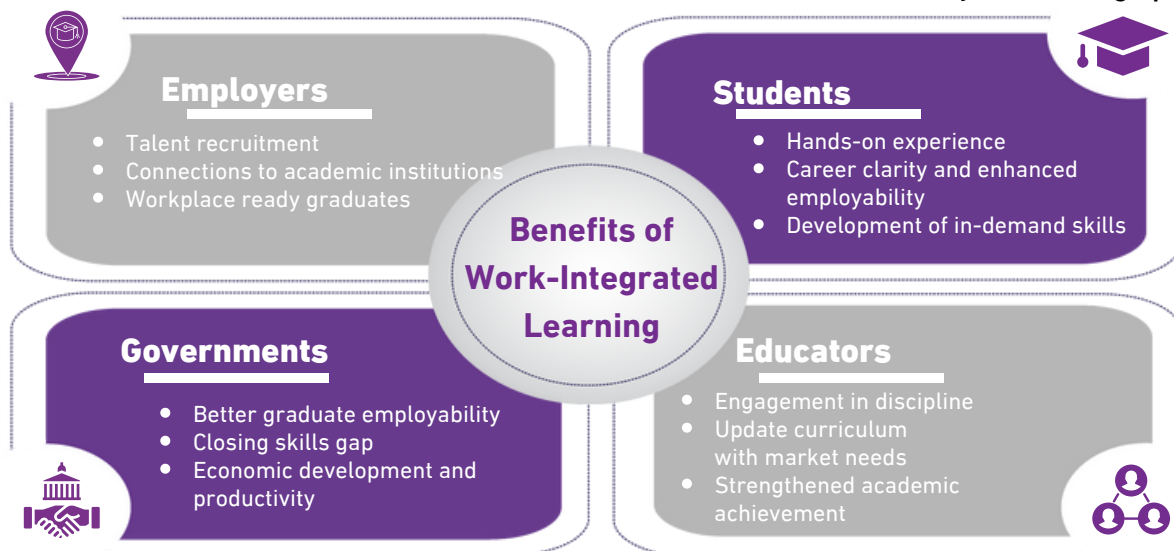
Employers

- Talent recruitment
- Connections to academic institutions
- Workplace ready graduates

Students

- Hands-on experience
- Career clarity and enhanced employability
- Development of in-demand skills

Benefits of Work-Integrated Learning

Governments

- Better graduate employability
- Closing skills gap
- Economic development and productivity

Educators

- Engagement in discipline
- Update curriculum with market needs
- Strengthened academic achievement